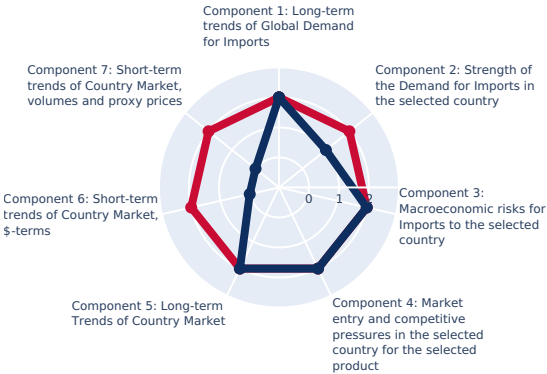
Component 1: Long-term trends of Global Demand for Imports

Component 2: Strength of the Demand for Imports in the selected country

Component 3: Macroeconomic risks for Imports to the selected country

Component 4: Market entry and competitive pressures in the selected country for the selected product

Component 5: Long-term Trends of Country Market

Component 6: Short-term trends of Country Market, $-terms

Component 7: Short-term trends of Country Market, volumes and proxy prices

0
1
2